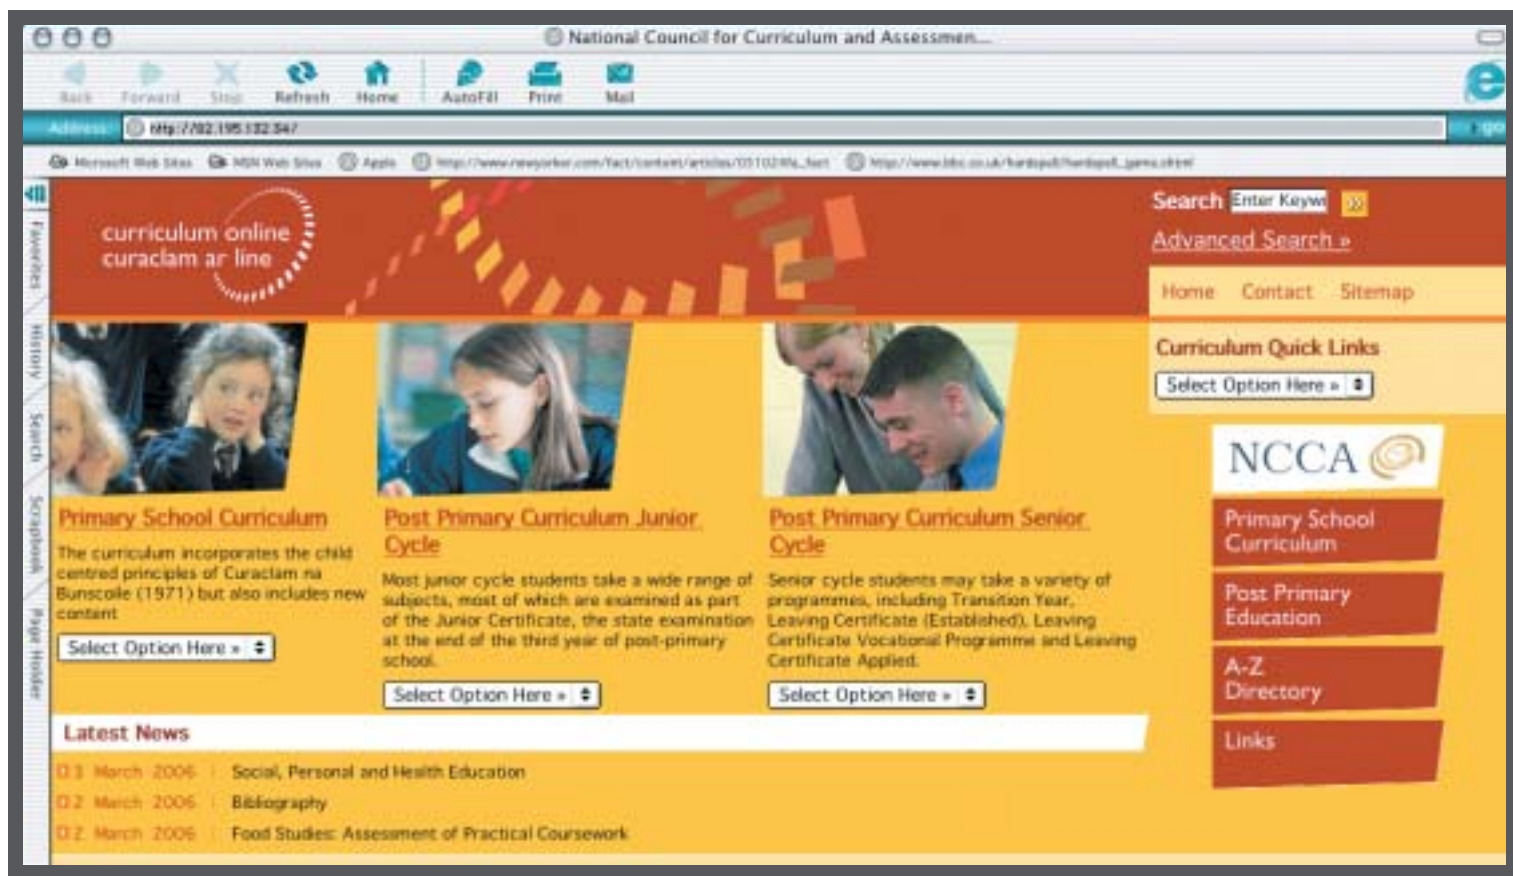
National Council for Curriculum and Assessmen...

Back Forward Stop Refresh Home AutoFill Print Mail

Address: http://82.195.132.34/ go

Microsoft Web Sites MSN Web Sites Apple http://www.newyorker.com/fact/content/articles/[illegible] http://www.bbc.co.uk/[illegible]

Favorites History Search Scrapbook Page Holder

curriculum online
curaclam ar line

Search Enter Keyw
Advanced Search »

Home Contact Sitemap

Curriculum Quick Links
Select Option Here »

NCCA

Primary School Curriculum

Post Primary Education

A-Z Directory

Links

Primary School Curriculum

The curriculum incorporates the child centred principles of Curaclam na Bunscoile (1971) but also includes new content

Select Option Here »

Post Primary Curriculum Junior Cycle

Most junior cycle students take a wide range of subjects, most of which are examined as part of the Junior Certificate, the state examination at the end of the third year of post-primary school.

Select Option Here »

Post Primary Curriculum Senior Cycle

Senior cycle students may take a variety of programmes, including Transition Year, Leaving Certificate (Established), Leaving Certificate Vocational Programme and Leaving Certificate Applied.

Select Option Here »

Latest News

3 March 2006 Social, Personal and Health Education
2 March 2006 Bibliography
2 March 2006 Food Studies: Assessment of Practical Coursework